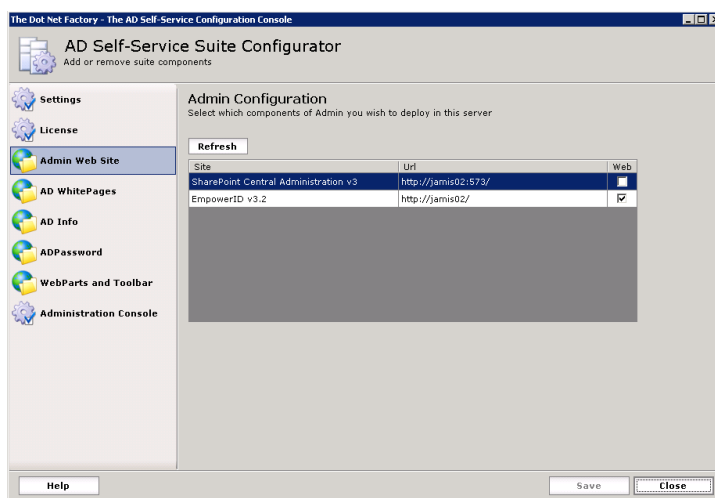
The Dot Net Factory - The AD Self-Service Configuration Console

AD Self-Service Suite Configurator
Add or remove suite components

Settings
License
Admin Web Site
AD WhitePages
AD Info
ADPassword
WebParts and Toolbar
Administration Console

Admin Configuration
Select which components of Admin you wish to deploy in this server

Refresh

| Site | Url | Web |
|---|---|---|
| SharePoint Central Administration v3 | http://jamis02:573/ | ☐ |
| EmpowerID v3.2 | http://jamis02/ | ☑ |

Help
Save
Close